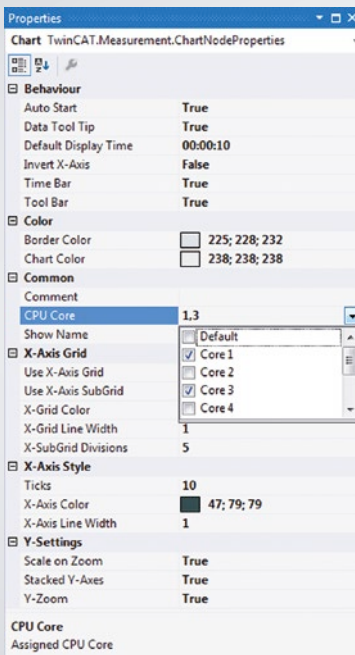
Properties

Chart TwinCAT.Measurement.ChartNodeProperties

Behaviour

| | |
|---|---|
| Auto Start | True |
| Data Tool Tip | True |
| Default Display Time | 00:00:10 |
| Invert X-Axis | False |
| Time Bar | True |
| Tool Bar | True |

Color

| | |
|---|---|
| Border Color | 225; 228; 232 |
| Chart Color | 238; 238; 238 |

Common

| | |
|---|---|
| Comment | |
| CPU Core | 1,3 |
| Show Name | |

Default
Core 1
Core 2
Core 3
Core 4

X-Axis Grid

| | |
|---|---|
| Use X-Axis Grid | |
| Use X-Axis SubGrid | |
| X-Grid Color | |
| X-Grid Line Width | 1 |
| X-SubGrid Divisions | 5 |

X-Axis Style

| | |
|---|---|
| Ticks | 10 |
| X-Axis Color | 47; 79; 79 |
| X-Axis Line Width | 1 |

Y-Settings

| | |
|---|---|
| Scale on Zoom | True |
| Stacked Y-Axes | True |
| Y-Zoom | True |

CPU Core
Assigned CPU Core